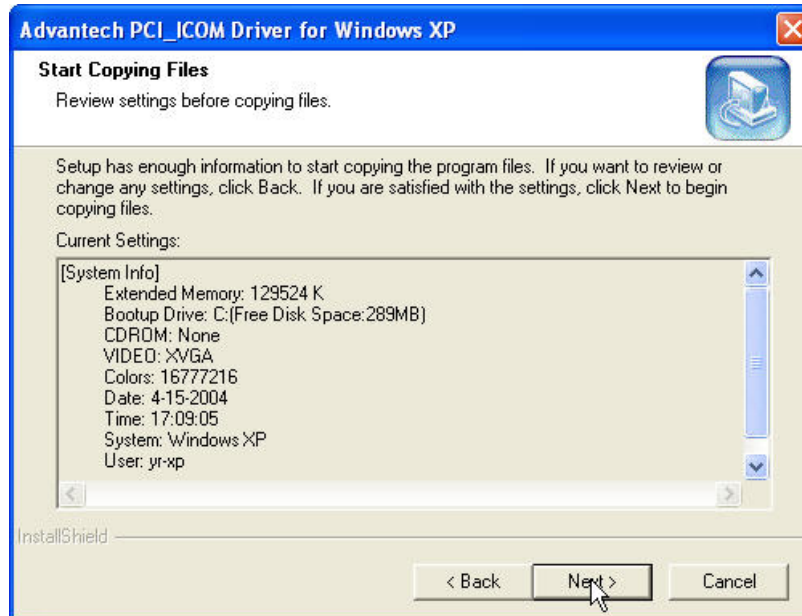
Advantech PCI_ICOM Driver for Windows XP

Start Copying Files

Review settings before copying files.

Setup has enough information to start copying the program files. If you want to review or change any settings, click Back. If you are satisfied with the settings, click Next to begin copying files.

Current Settings:

[System Info]
Extended Memory: 129524 K
Bootup Drive: C:(Free Disk Space:289MB)
CDROM: None
VIDEO: XVGA
Colors: 16777216
Date: 4-15-2004
Time: 17:09:05
System: Windows XP
User: yr-xp

InstallShield

< Back

Next >

Cancel